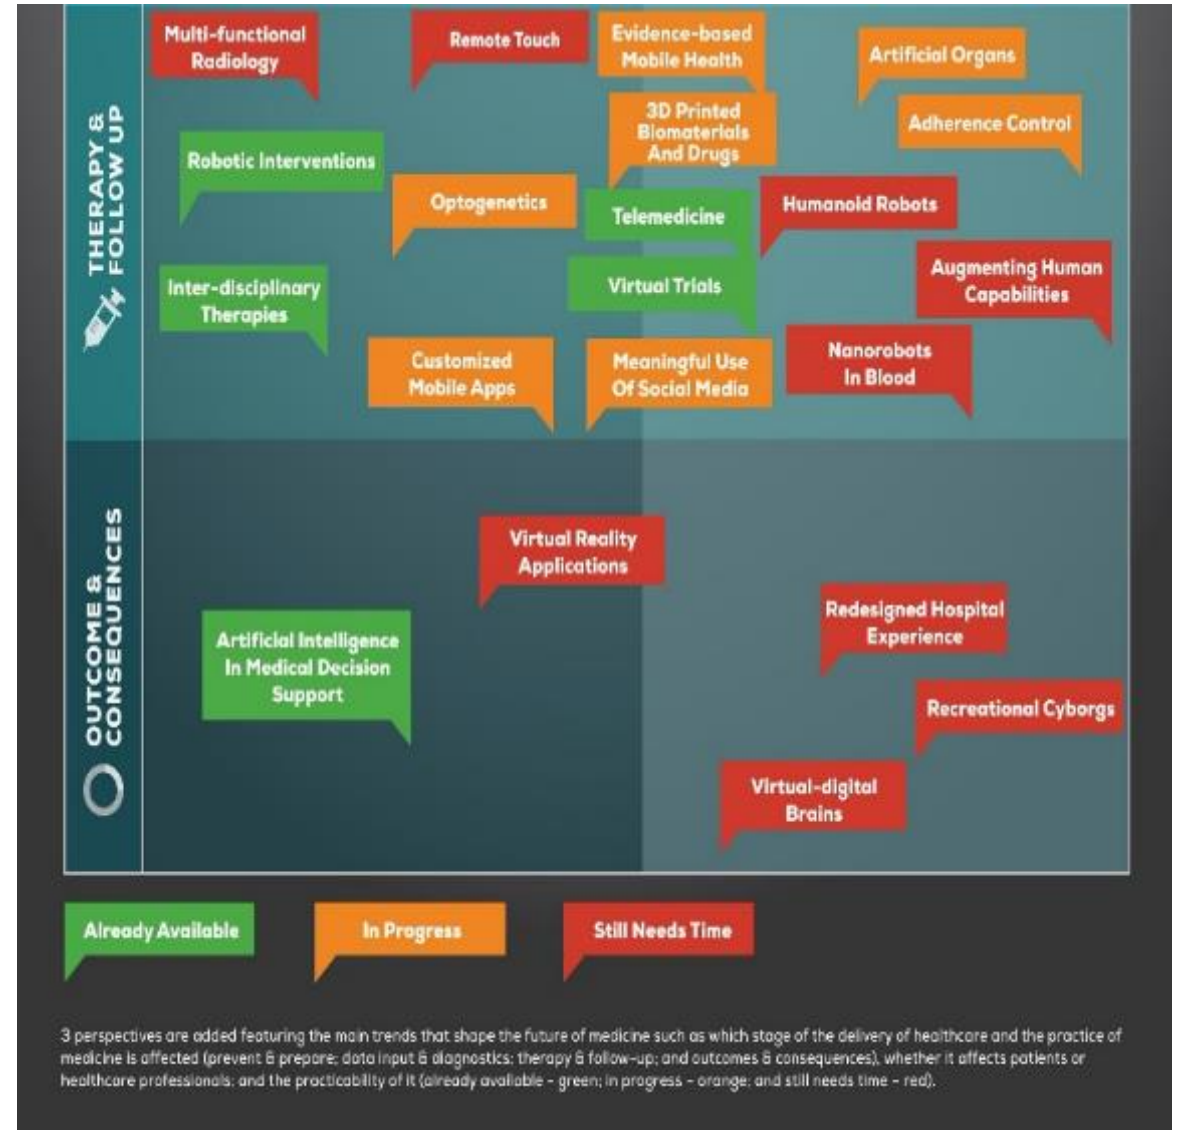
THERAPY & FOLLOW UP

Multi-functional Radiology

Remote Touch

Evidence-based Mobile Health

Artificial Organs

3D Printed Biomaterials And Drugs

Adherence Control

Robotic Interventions

Optogenetics

Telemedicine

Humanoid Robots

Virtual Trials

Augmenting Human Capabilities

Inter-disciplinary Therapies

Customized Mobile Apps

Meaningful Use Of Social Media

Nanorobots In Blood

OUTCOME & CONSEQUENCES

Virtual Reality Applications

Artificial Intelligence In Medical Decision Support

Redesigned Hospital Experience

Recreational Cyborgs

Virtual-digital Brains

Already Available

In Progress

Still Needs Time

3 perspectives are added featuring the main trends that shape the future of medicine such as which stage of the delivery of healthcare and the practice of medicine is affected (prevent & prepare; data input & diagnostics; therapy & follow-up; and outcomes & consequences), whether it affects patients or healthcare professionals; and the practicability of it (already available - green; in progress - orange; and still needs time - red).